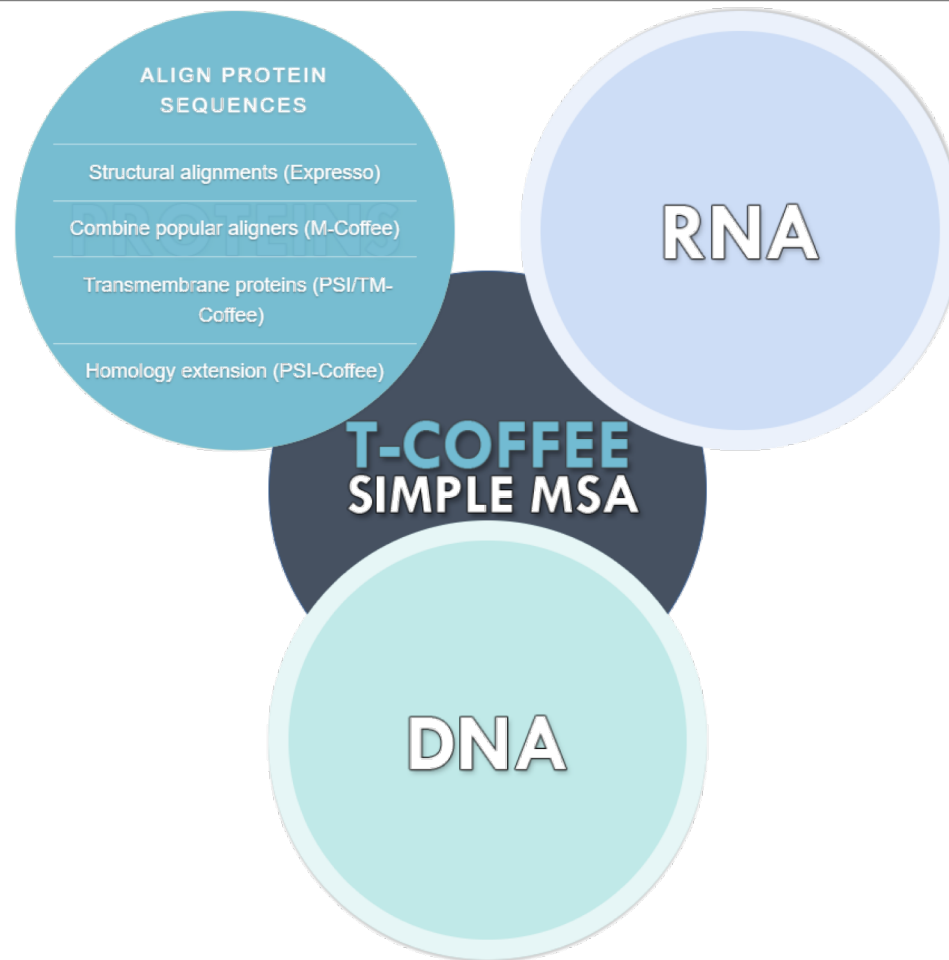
ALIGN PROTEIN SEQUENCES

PROTEINS

Structural alignments (Expresso)

Combine popular aligners (M-Coffee)

Transmembrane proteins (PSI/TM-Coffee)

Homology extension (PSI-Coffee)

RNA

T-COFFEE
SIMPLE MSA

DNA